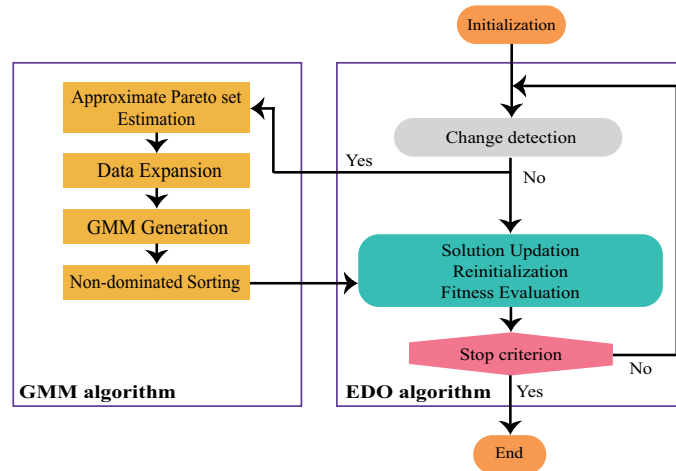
Initialization

Approximate Pareto set Estimation

Data Expansion

GMM Generation

Non-dominated Sorting

GMM algorithm

Change detection

Yes

No

Solution Updation
Reinitialization
Fitness Evaluation

Stop criterion

No

Yes

EDO algorithm

End